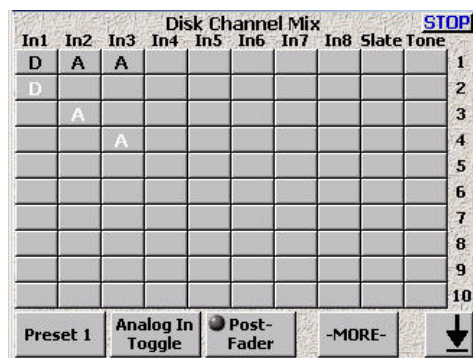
Disk Channel Mix STOP

| In1 | In2 | In3 | In4 | In5 | In6 | In7 | In8 | Slate | Tone | |
|---|---|---|---|---|---|---|---|---|---|---|
| D | A | A | | | | | | | | 1 |
| D | | | | | | | | | | 2 |
| | A | | | | | | | | | 3 |
| | | A | | | | | | | | 4 |
| | | | | | | | | | | 5 |
| | | | | | | | | | | 6 |
| | | | | | | | | | | 7 |
| | | | | | | | | | | 8 |
| | | | | | | | | | | 9 |
| | | | | | | | | | | 10 |

Preset 1 | Analog In Toggle | Post-Fader | -MORE-